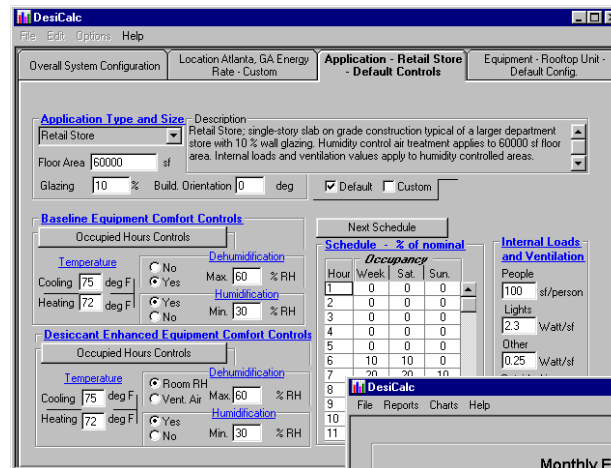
DesiCalc

File Edit Options Help

Overall System Configuration | Location Atlanta, GA Energy Rate - Custom | Application - Retail Store - Default Controls | Equipment - Rooftop Unit - Default Config.

Application Type and Size
Retail Store
Floor Area 60000 sf
Glazing 10 % Build. Orientation 0 deg

Description
Retail Store; single-story slab on grade construction typical of a larger department store with 10 % wall glazing. Humidity control air treatment applies to 60000 sf floor area. Internal loads and ventilation values apply to humidity controlled areas.

Default Custom

Baseline Equipment Comfort Controls
Occupied Hours Controls
Temperature
Cooling 75 deg F
Heating 72 deg F
No
Yes
Dehumidification
Max. 60 % RH
Yes
No
Humidification
Min. 30 % RH

Desiccant Enhanced Equipment Comfort Controls
Occupied Hours Controls
Temperature
Cooling 75 deg F
Heating 72 deg F
Room RH
Vent. Air
Dehumidification
Max. 60 % RH
Yes
No
Humidification
Min. 30 % RH

Next Schedule
Schedule - % of nominal

| Hour | Week | Sat. | Sun. |
|---|---|---|---|
| | Occupancy | | |
| 1 | 0 | 0 | 0 |
| 2 | 0 | 0 | 0 |
| 3 | 0 | 0 | 0 |
| 4 | 0 | 0 | 0 |
| 5 | 0 | 0 | 0 |
| 6 | 10 | 10 | 0 |
| 7 | 20 | 20 | 10 |
| 8 | | | |
| 9 | | | |
| 10 | | | |
| 11 | | | |

Internal Loads and Ventilation
People
100 sf/person
Lights
2.3 Watt/sf
Other
0.25 Watt/sf

DesiCalc
File Reports Charts Help
Monthly E